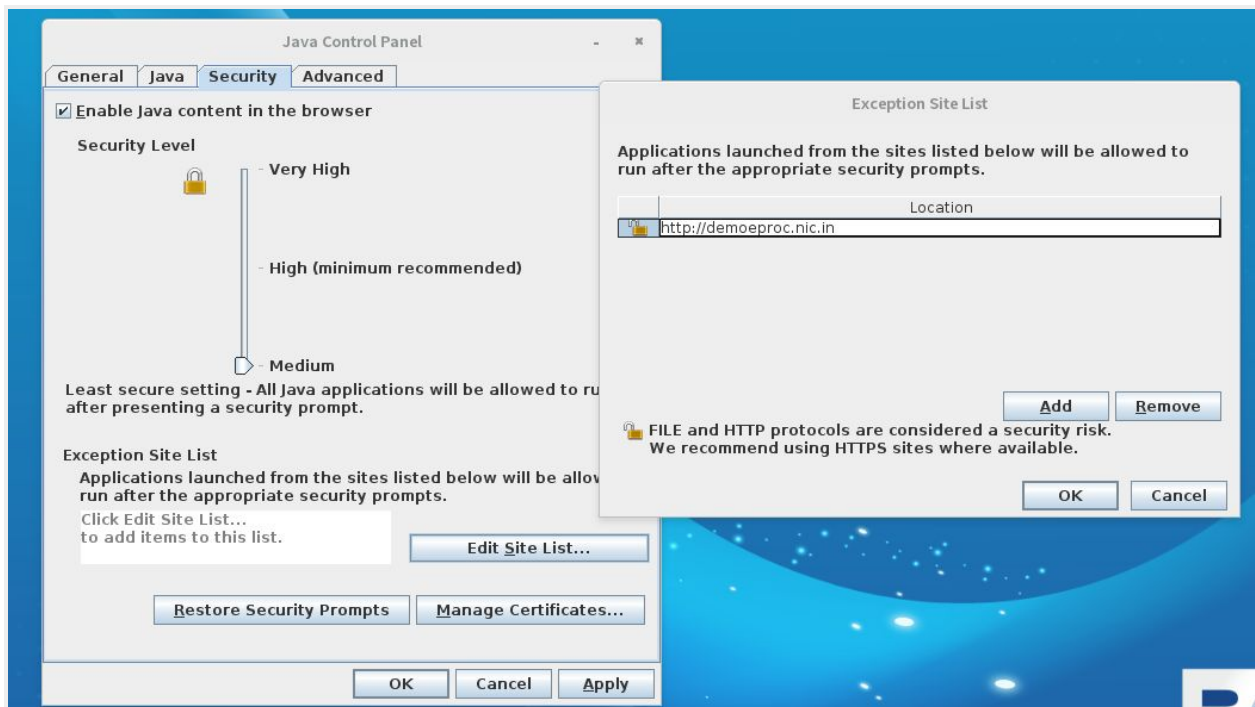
Java Control Panel

General | Java | Security | Advanced

☑ Enable Java content in the browser

Security Level

- Very High

- High (minimum recommended)

- Medium

Least secure setting - All Java applications will be allowed to ru after presenting a security prompt.

Exception Site List

Applications launched from the sites listed below will be allov run after the appropriate security prompts.

Click Edit Site List...
to add items to this list.

Edit Site List...

Restore Security Prompts | Manage Certificates...

OK | Cancel | Apply

Exception Site List

Applications launched from the sites listed below will be allowed to run after the appropriate security prompts.

| | Location |
|---|---|
| | http://demoeproc.nic.in |

Add | Remove

FILE and HTTP protocols are considered a security risk.
We recommend using HTTPS sites where available.

OK | Cancel